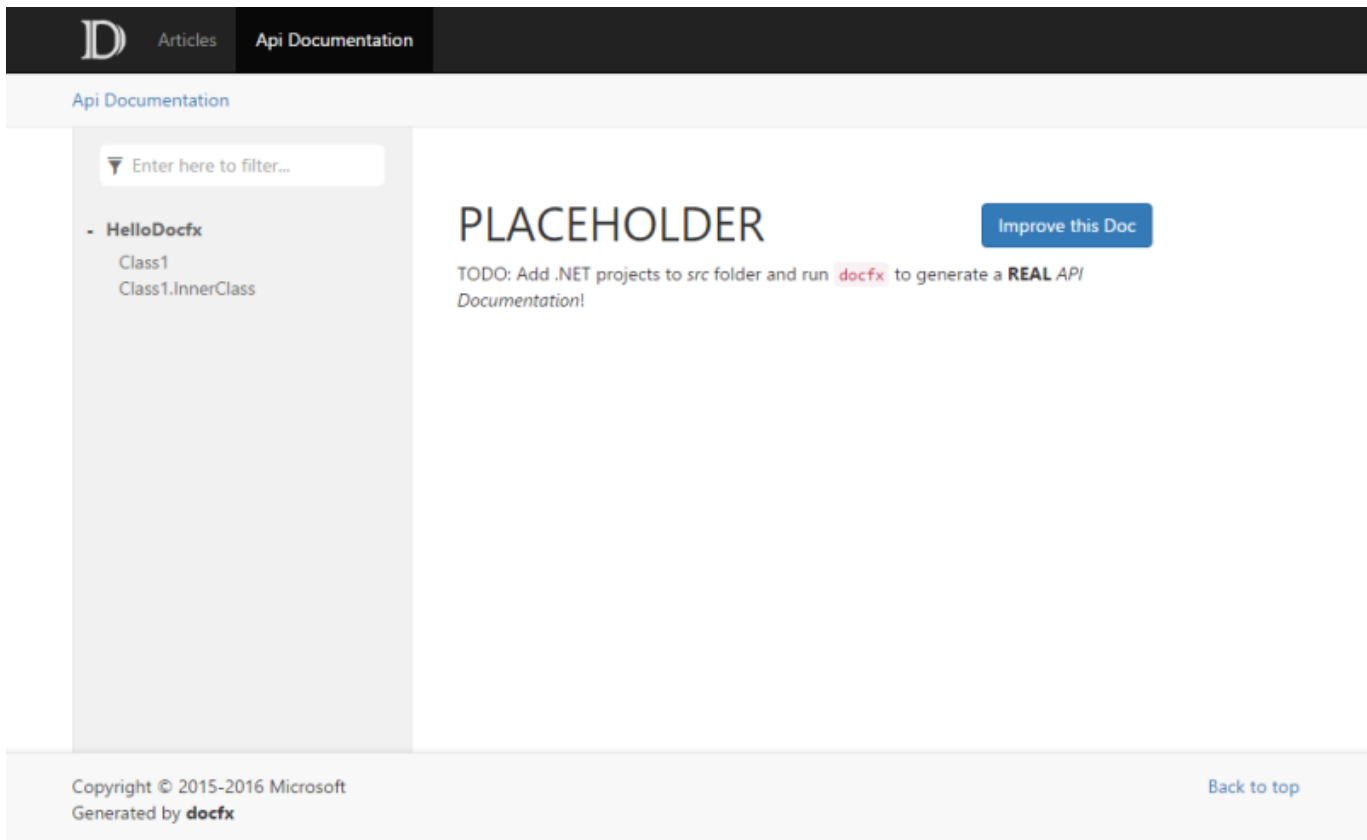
D Articles Api Documentation

Api Documentation

Enter here to filter...

- HelloDocfx
Class1
Class1.InnerClass

PLACEHOLDER

Improve this Doc

TODO: Add .NET projects to src folder and run docfx to generate a REAL API Documentation!

Copyright © 2015-2016 Microsoft
Generated by docfx

Back to top